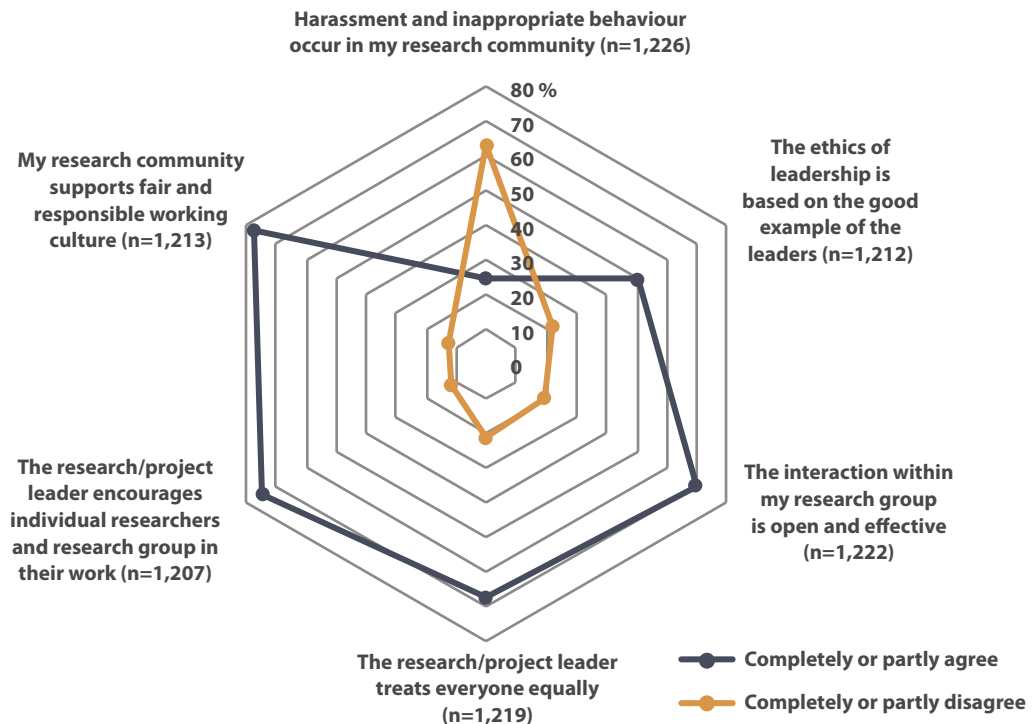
Harassment and inappropriate behaviour occur in my research community (n=1,226)

80 %
70
60
50
40
30
20
10
0

The ethics of leadership is based on the good example of the leaders (n=1,212)

The interaction within my research group is open and effective (n=1,222)

The research/project leader treats everyone equally (n=1,219)

The research/project leader encourages individual researchers and research group in their work (n=1,207)

My research community supports fair and responsible working culture (n=1,213)

Completely or partly agree

Completely or partly disagree